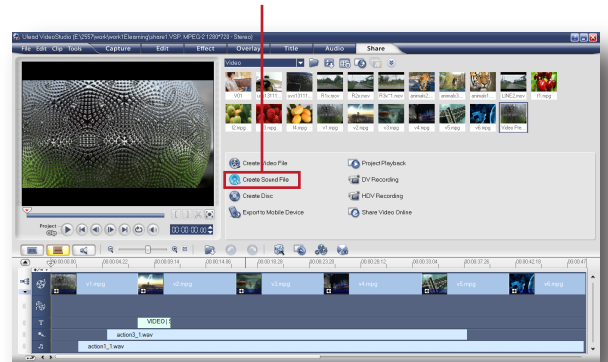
Ulead VideoStudio (E:\2557\work\work1\Elearning\share1.VSP, MPEG-2 1280*720 - Stereo)

File Edit Clip Tools Capture Edit Effect Overlay Title Audio Share

Video

V01 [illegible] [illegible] R1v.wav R3v.wav annab2 annab3 annab1 LINE2.mov f7.mpg

f2.mpg f3.mpg f4.mpg v1.mpg v2.mpg v3.mpg v4.mpg v5.mpg v6.mpg Video Fie

Project

00:00:00:00

Create Video File
Create Sound File
Create Disc
Export to Mobile Device

Project Playback
DV Recording
HDV Recording
Share Video Online

00:00:00:00 00:00:04:22 00:00:09:14 00:00:14:06 00:00:18:28 00:00:23:20 00:00:28:12 00:00:33:04 00:00:37:26 00:00:42:18 00:00:47

v1.mpg v2.mpg v3.mpg v4.mpg v5.mpg v6.mpg

VIDEO

action3_1.wav

action1_1.wav